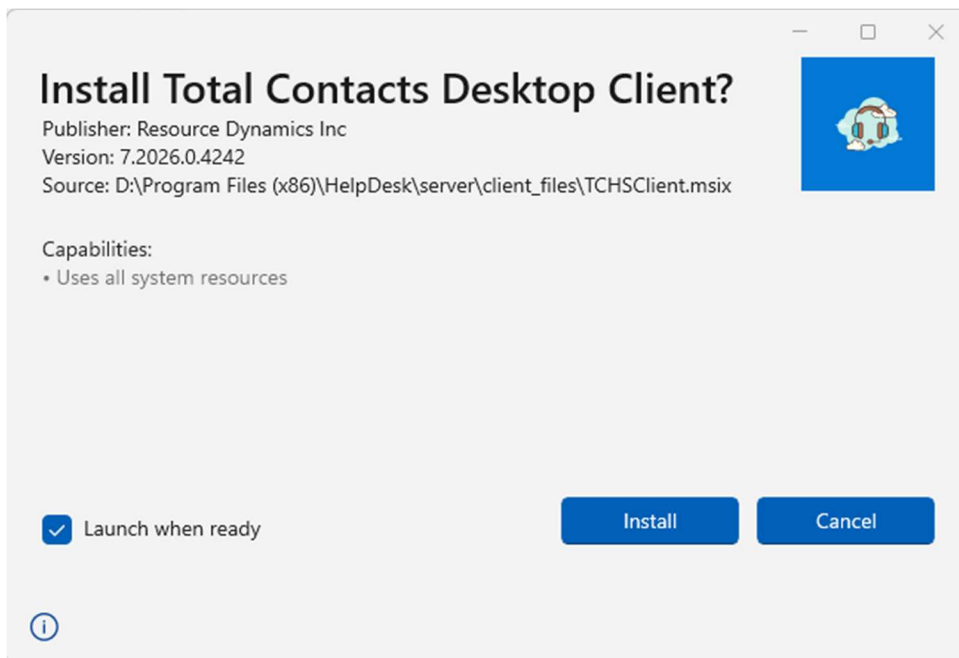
Install Total Contacts Desktop Client?

Publisher: Resource Dynamics Inc
Version: 7.2026.0.4242
Source: D:\Program Files (x86)\HelpDesk\server\client_files\TCHSClient.msix

Capabilities:
• Uses all system resources

Launch when ready

Install

Cancel